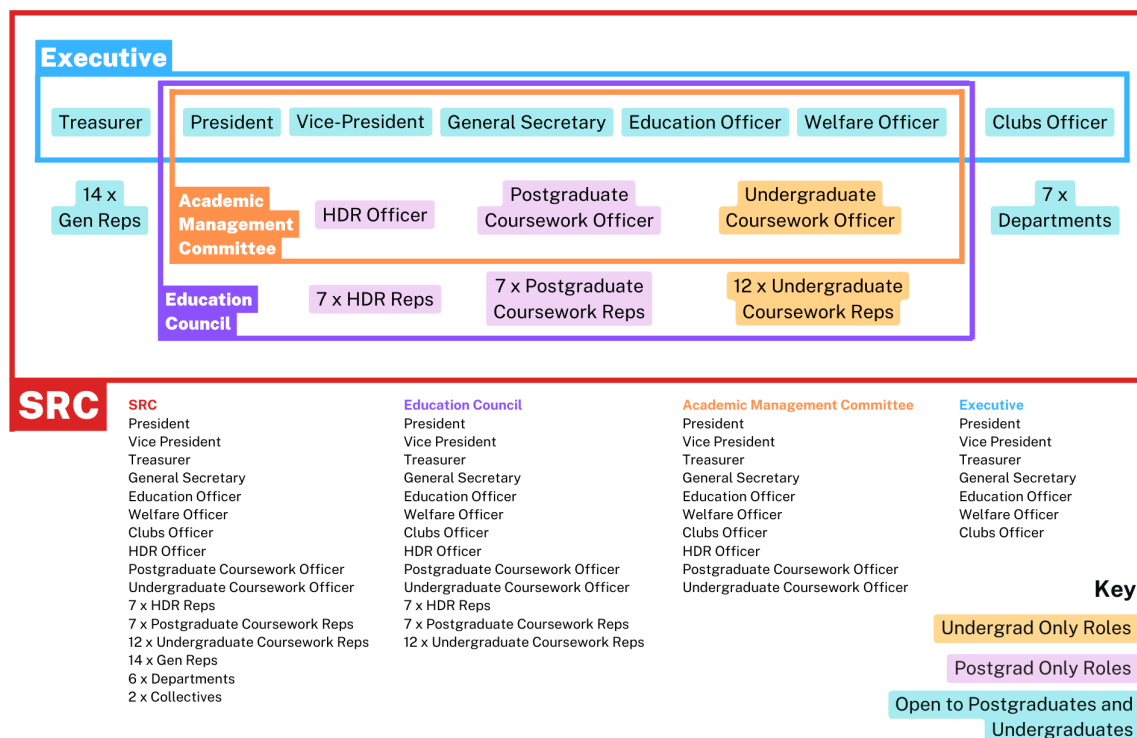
Executive

Treasurer
President
Vice-President
General Secretary
Education Officer
Welfare Officer
Clubs Officer

14 x Gen Reps

Academic Management Committee
HDR Officer
Postgraduate Coursework Officer
Undergraduate Coursework Officer

7 x Departments

Education Council
7 x HDR Reps
7 x Postgraduate Coursework Reps
12 x Undergraduate Coursework Reps

SRC

SRC
President
Vice President
Treasurer
General Secretary
Education Officer
Welfare Officer
Clubs Officer
HDR Officer
Postgraduate Coursework Officer
Undergraduate Coursework Officer
7 x HDR Reps
7 x Postgraduate Coursework Reps
12 x Undergraduate Coursework Reps
14 x Gen Reps
6 x Departments
2 x Collectives

Education Council
President
Vice President
Treasurer
General Secretary
Education Officer
Welfare Officer
Clubs Officer
HDR Officer
Postgraduate Coursework Officer
Undergraduate Coursework Officer
7 x HDR Reps
7 x Postgraduate Coursework Reps
12 x Undergraduate Coursework Reps

Academic Management Committee
President
Vice President
Treasurer
General Secretary
Education Officer
Welfare Officer
Clubs Officer
HDR Officer
Postgraduate Coursework Officer
Undergraduate Coursework Officer

Executive
President
Vice President
Treasurer
General Secretary
Education Officer
Welfare Officer
Clubs Officer

Key
Undergrad Only Roles
Postgrad Only Roles
Open to Postgraduates and Undergraduates